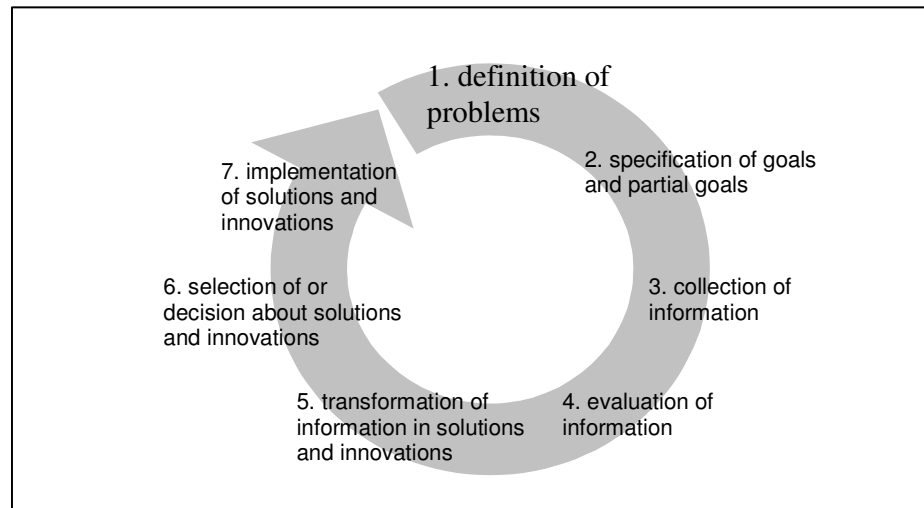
1. definition of problems

2. specification of goals and partial goals

3. collection of information

4. evaluation of information

5. transformation of information in solutions and innovations

6. selection of or decision about solutions and innovations

7. implementation of solutions and innovations